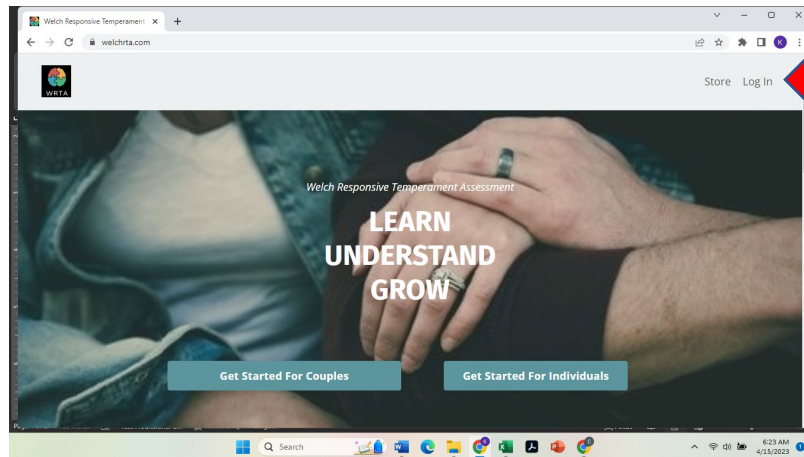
Welch Responsive Temperament ×

welchrta.com

K

WRTA

Store Log In

Welch Responsive Temperament Assessment

LEARN
UNDERSTAND
GROW

Get Started For Couples

Get Started For Individuals

Search

6:23 AM
4/15/2023